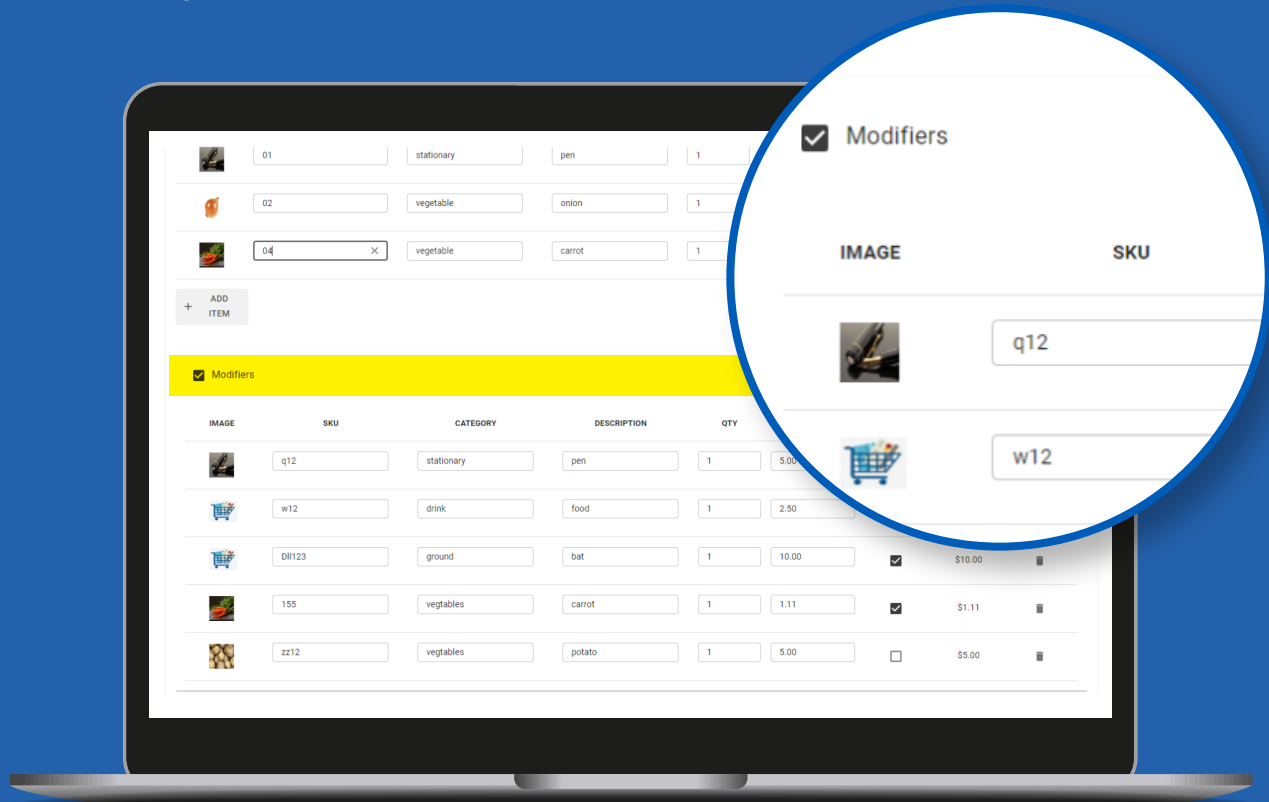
| 01 | stationary | pen | 1 |
|---|---|---|---|
| 02 | vegetable | onion | 1 |
| 04 | vegetable | carrot | 1 |

+ ADD ITEM

Modifiers

| IMAGE | SKU | CATEGORY | DESCRIPTION | QTY | | | | |
|---|---|---|---|---|---|---|---|---|
| | q12 | stationary | pen | 1 | 5.00 | | | |
| | w12 | drink | food | 1 | 2.50 | | | |
| | Dll123 | ground | bat | 1 | 10.00 | | $10.00 | |
| | 155 | vegtables | carrot | 1 | 1.11 | | $1.11 | |
| | zz12 | vegtables | potato | 1 | 5.00 | | $5.00 | |

Modifiers

| IMAGE | SKU |
|---|---|
| | q12 |
| | w12 |